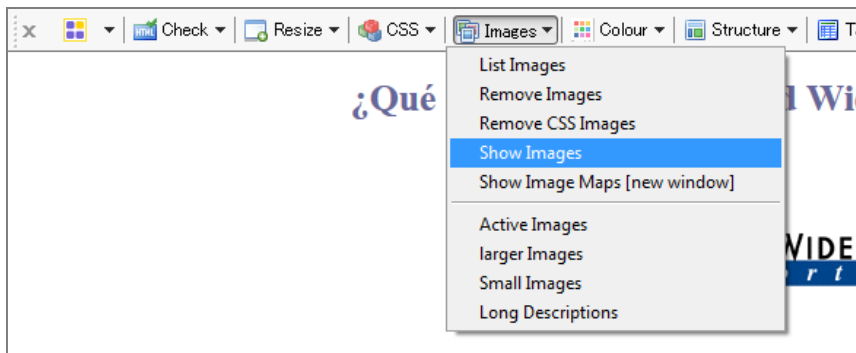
x Check Resize CSS Images Colour Structure T

List Images
Remove Images
Remove CSS Images
Show Images
Show Image Maps [new window]
Active Images
larger Images
Small Images
Long Descriptions

¿Qué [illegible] l Wi

VIDE
r t